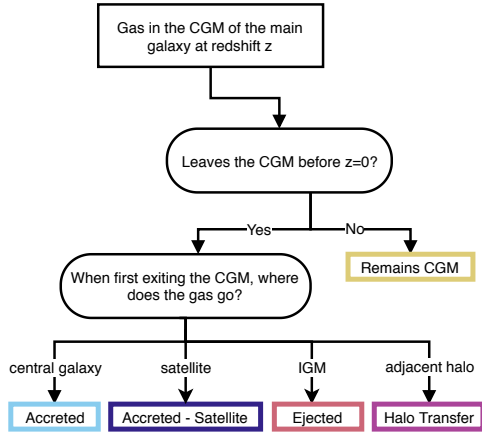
Gas in the CGM of the main galaxy at redshift z

Leaves the CGM before z=0?

Yes

No

Remains CGM

When first exiting the CGM, where does the gas go?

central galaxy

satellite

IGM

adjacent halo

Accreted

Accreted - Satellite

Ejected

Halo Transfer